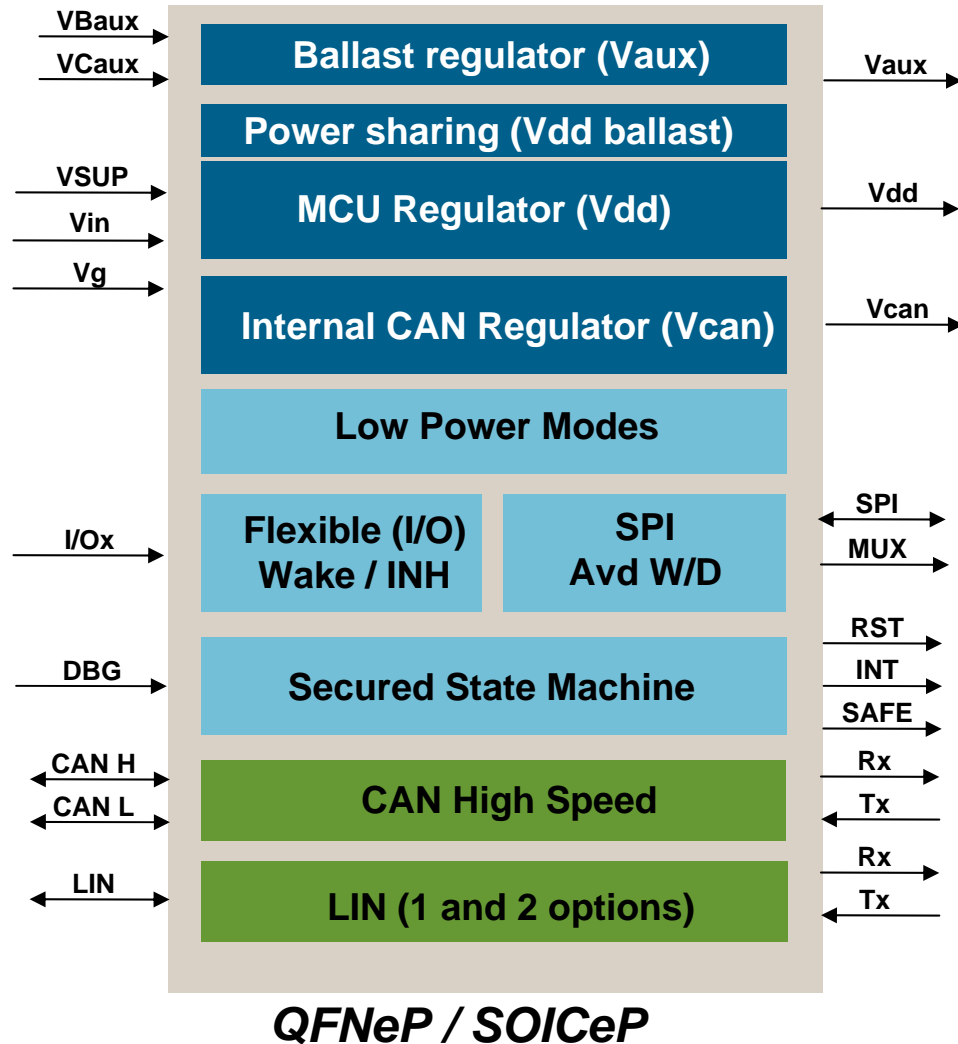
VBaux
VCaux
Ballast regulator (Vaux)
Vaux
Power sharing (Vdd ballast)
VSUP
Vin
MCU Regulator (Vdd)
Vdd
Vg
Internal CAN Regulator (Vcan)
Vcan
Low Power Modes
I/Ox
Flexible (I/O)
Wake / INH
SPI
Avd W/D
SPI
MUX
RST
DBG
Secured State Machine
INT
SAFE
CAN H
CAN L
CAN High Speed
Rx
Tx
LIN
LIN (1 and 2 options)
Rx
Tx
QFNeP / SOICeP